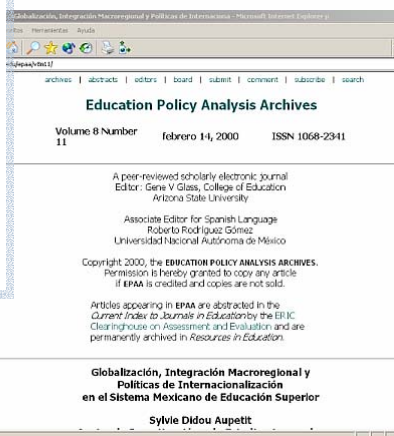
Globalización, Integración Macroregional y Políticas de Internaciona - Microsoft Internet Explorer p

oritos Herramientas Ayuda

e/u/epaa/v8n11/

archives | abstracts | editors | board | submit | comment | subscribe | search

Education Policy Analysis Archives

Volume 8 Number 11 febrero 14, 2000 ISSN 1068-2341

A peer-reviewed scholarly electronic journal
Editor: Gene V Glass, College of Education
Arizona State University

Associate Editor for Spanish Language
Roberto Rodríguez Gómez
Universidad Nacional Autónoma de México

Copyright 2000, the EDUCATION POLICY ANALYSIS ARCHIVES. Permission is hereby granted to copy any article if EPAA is credited and copies are not sold.

Articles appearing in EPAA are abstracted in the Current Index to Journals in Education by the ERIC Clearinghouse on Assessment and Evaluation and are permanently archived in Resources in Education.

Globalización, Integración Macroregional y Políticas de Internacionalización en el Sistema Mexicano de Educación Superior

Sylvie Didou Aupetit

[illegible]